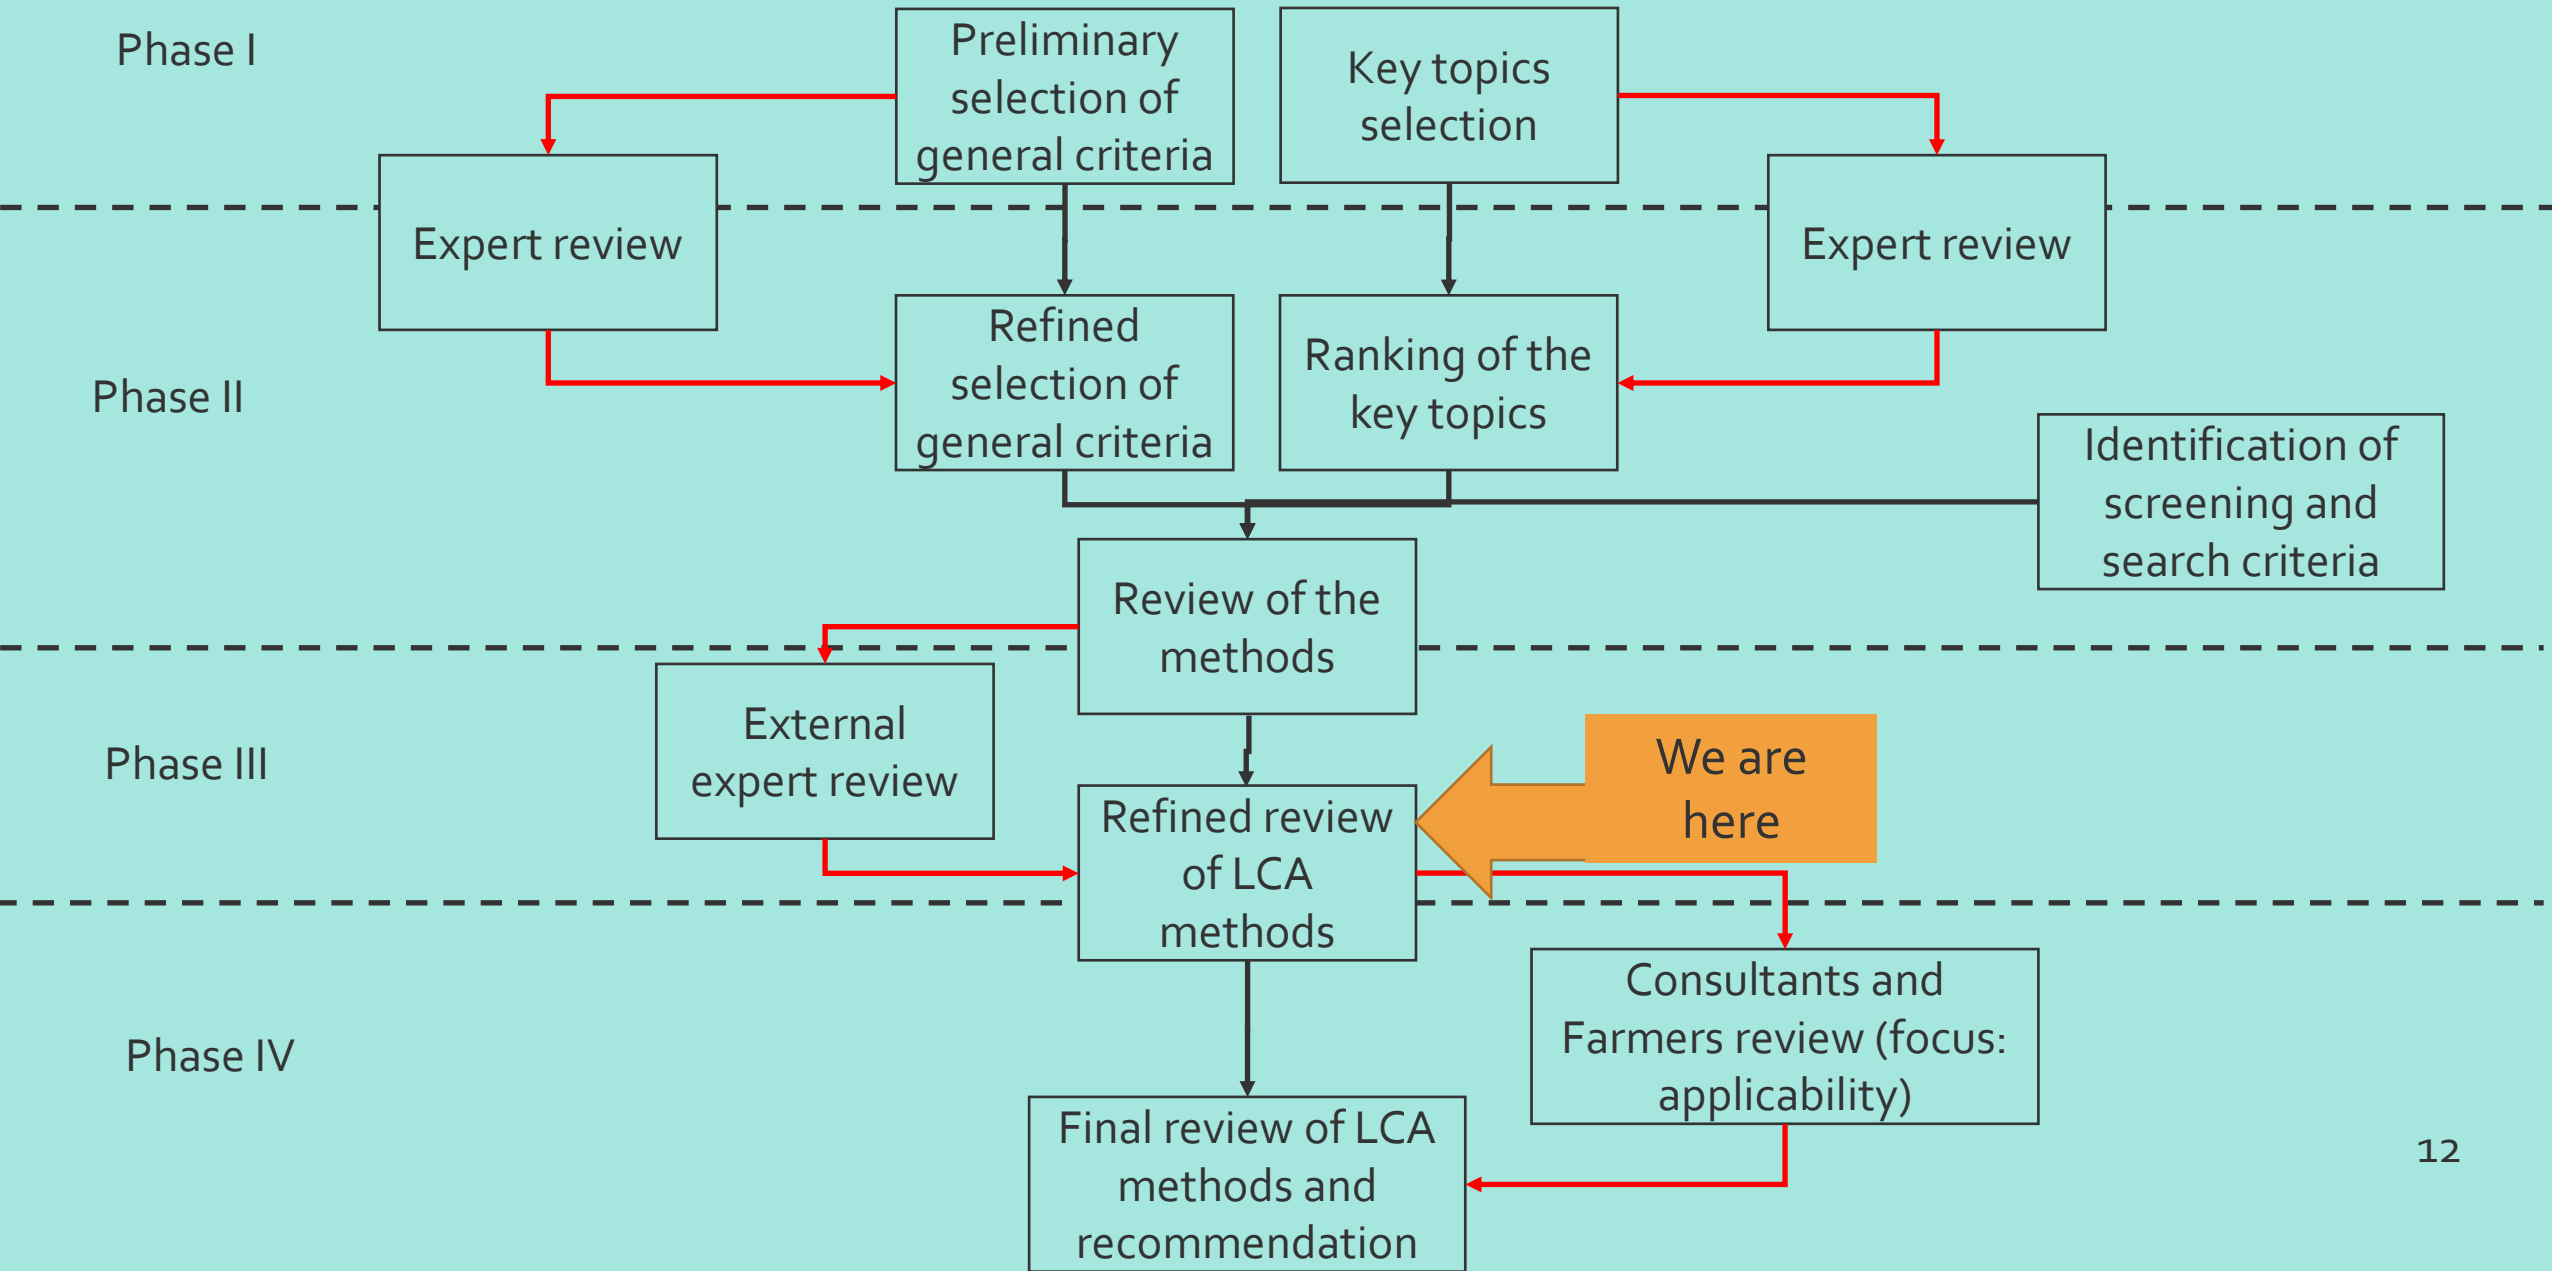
Phase I

Preliminary selection of general criteria

Key topics selection

Expert review

Expert review

Phase II

Refined selection of general criteria

Ranking of the key topics

Identification of screening and search criteria

Review of the methods

Phase III

External expert review

Refined review of LCA methods

We are here

Phase IV

Consultants and Farmers review (focus: applicability)

Final review of LCA methods and recommendation

12